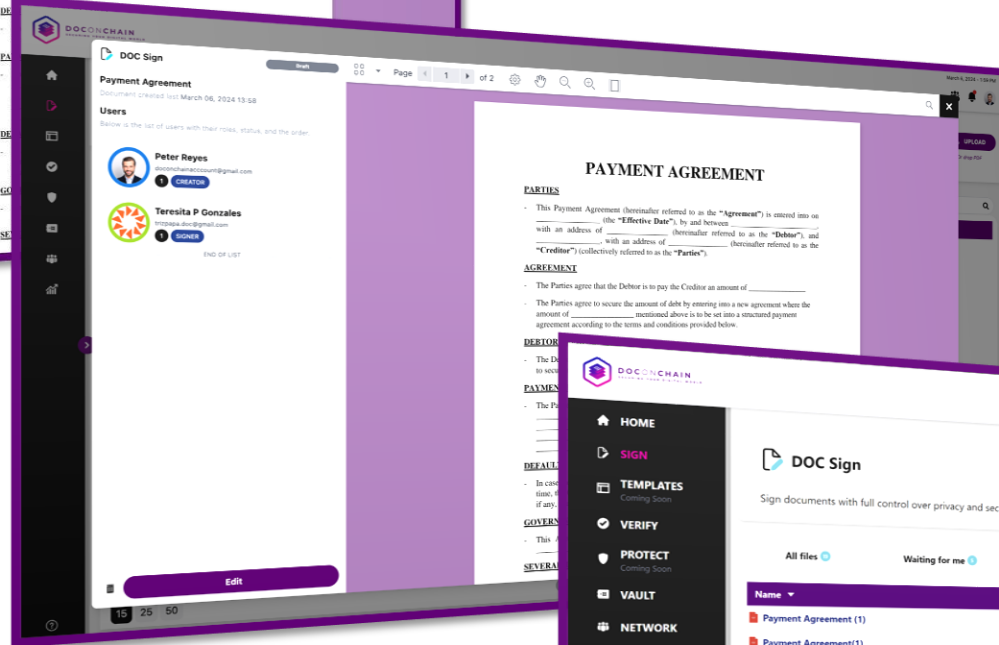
DOCONCHAIN

DOC Sign

Draft

Page 1 of 2

Payment Agreement

Document created last March 06, 2024 13:58

Users

Below is the list of users with their roles, status, and the order.

Peter Reyes
doconchainaccount@gmail.com
1 CREATOR

Teresita P Gonzales
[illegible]@gmail.com
1 SIGNER

END OF LIST

Edit

15 25 50

PAYMENT AGREEMENT

PARTIES

- This Payment Agreement (hereinafter referred to as the **"Agreement"**) is entered into on _____________ (the **"Effective Date"**), by and between _____________________, with an address of _____________ (hereinafter referred to as the **"Debtor"**), and _____________, with an address of _____________ (hereinafter referred to as the **"Creditor"**) (collectively referred to as the **"Parties"**).

AGREEMENT

- The Parties agree that the Debtor is to pay the Creditor an amount of _____________

- The Parties agree to secure the amount of debt by entering into a new agreement where the amount of _____________ mentioned above is to be set into a structured payment agreement according to the terms and conditions provided below.

DEBTO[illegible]

- The De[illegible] to secu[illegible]

PAYME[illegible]

- The Pa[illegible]

DEFAUL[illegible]

- In case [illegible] time, t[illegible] if any.

GOVERN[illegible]

- This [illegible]

SEVERA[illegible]

March 6, 2024 - 1:59 PM

UPLOAD

DOCONCHAIN

HOME
SIGN
TEMPLATES
Coming Soon
VERIFY
PROTECT
Coming Soon
VAULT
NETWORK

DOC Sign

Sign documents with full control over privacy and sec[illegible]

All files
Waiting for me

Name

Payment Agreement (1)
Payment Agreement(1)